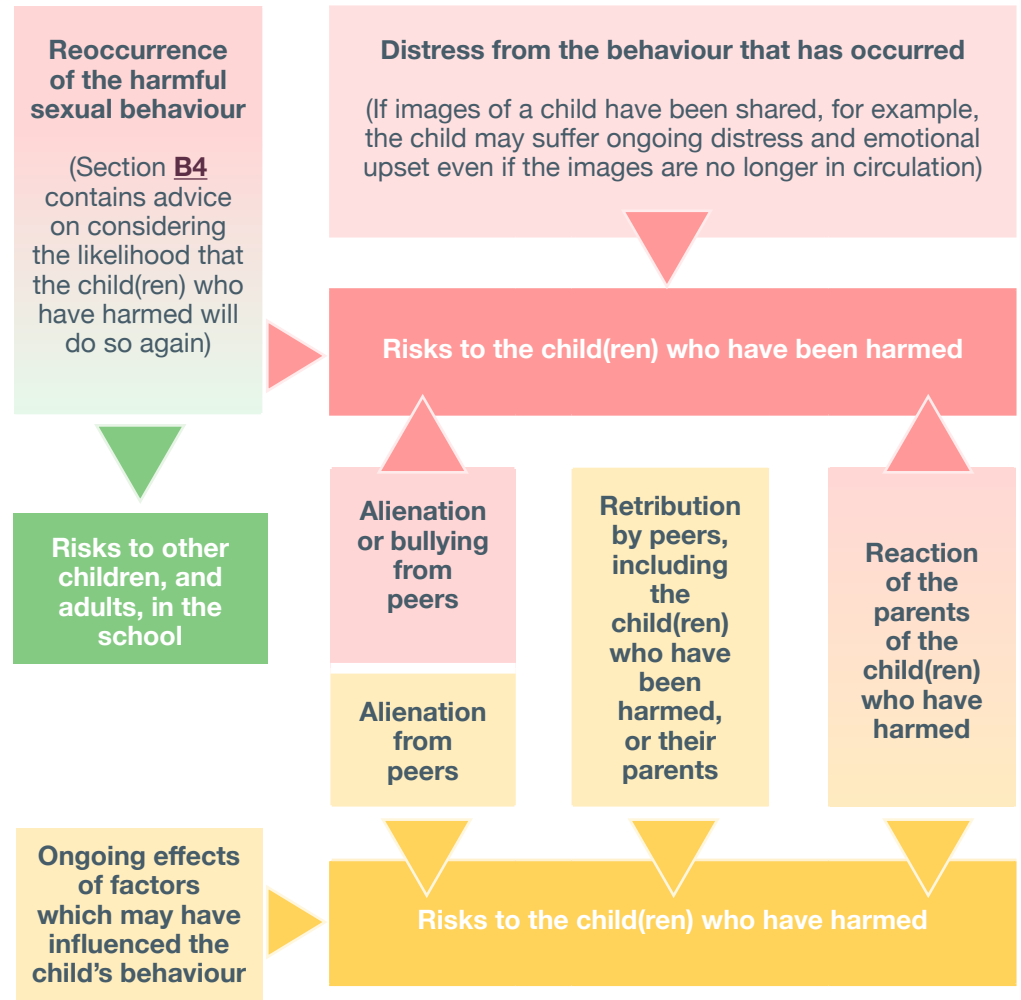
Reoccurrence of the harmful sexual behaviour

(Section B4 contains advice on considering the likelihood that the child(ren) who have harmed will do so again)

Distress from the behaviour that has occurred

(If images of a child have been shared, for example, the child may suffer ongoing distress and emotional upset even if the images are no longer in circulation)

Risks to the child(ren) who have been harmed

Risks to other children, and adults, in the school

Alienation or bullying from peers

Retribution by peers, including the child(ren) who have been harmed, or their parents

Reaction of the parents of the child(ren) who have harmed

Alienation from peers

Ongoing effects of factors which may have influenced the child's behaviour

Risks to the child(ren) who have harmed